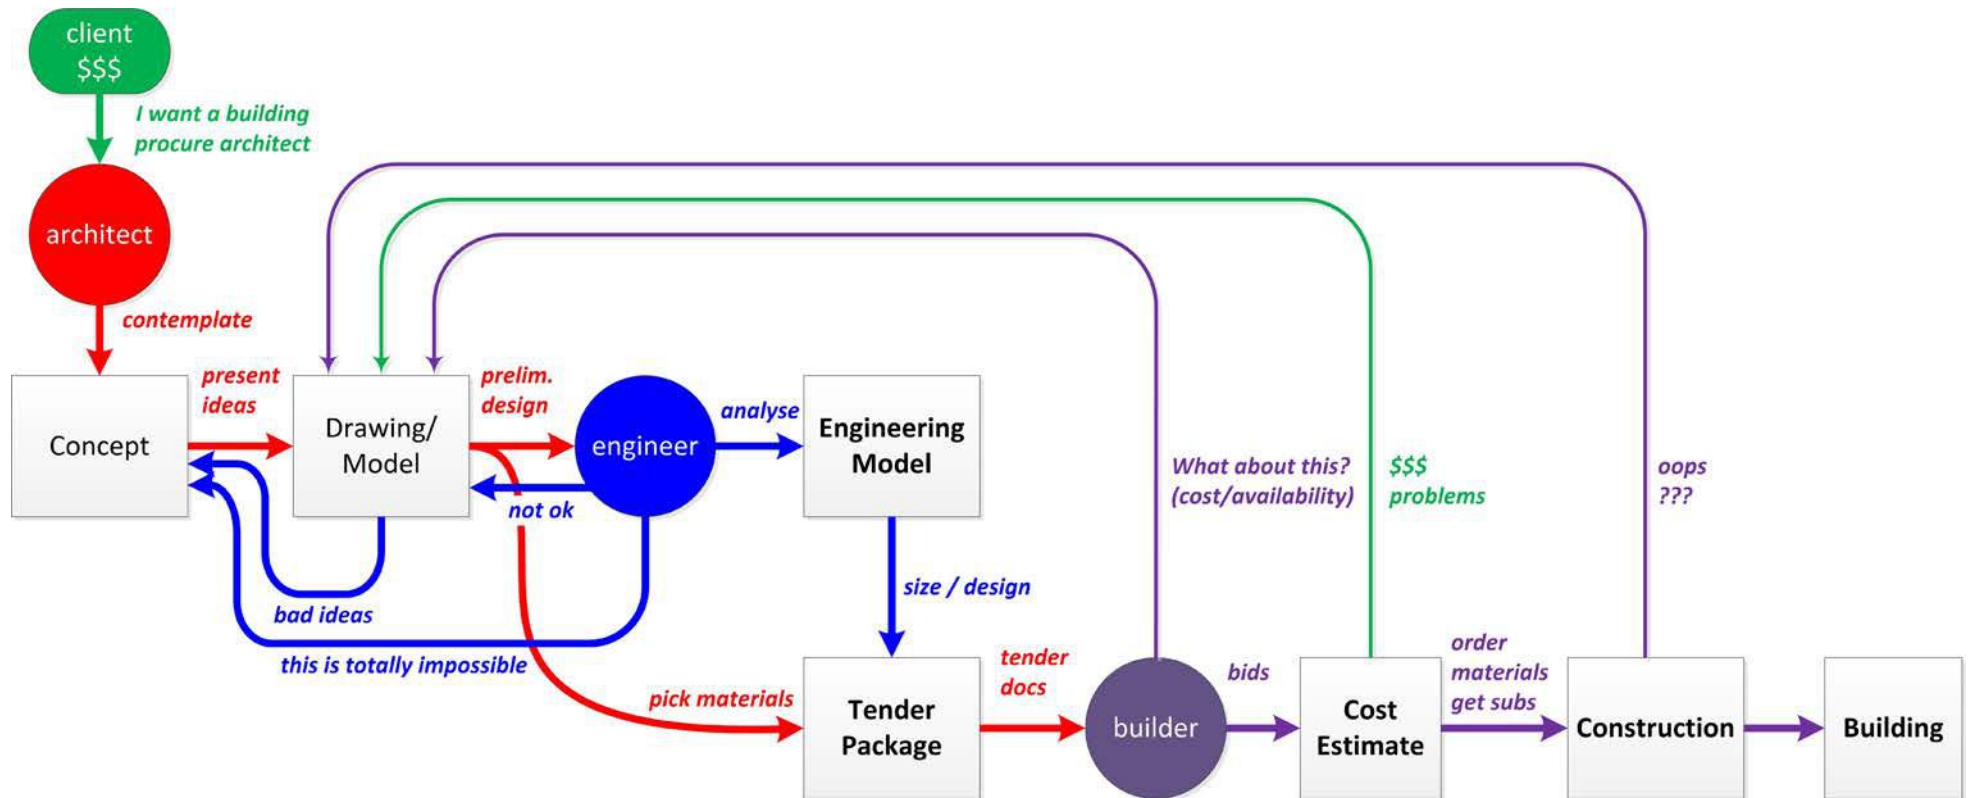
client
$$$

I want a building
procure architect

architect

contemplate

Concept

present
ideas

Drawing/
Model

prelim.
design

engineer

analyse

Engineering
Model

not ok

bad ideas

this is totally impossible

size / design

What about this?
(cost/availability)

$$$
problems

oops
???

pick materials

Tender
Package

tender
docs

builder

bids

Cost
Estimate

order
materials
get subs

Construction

Building